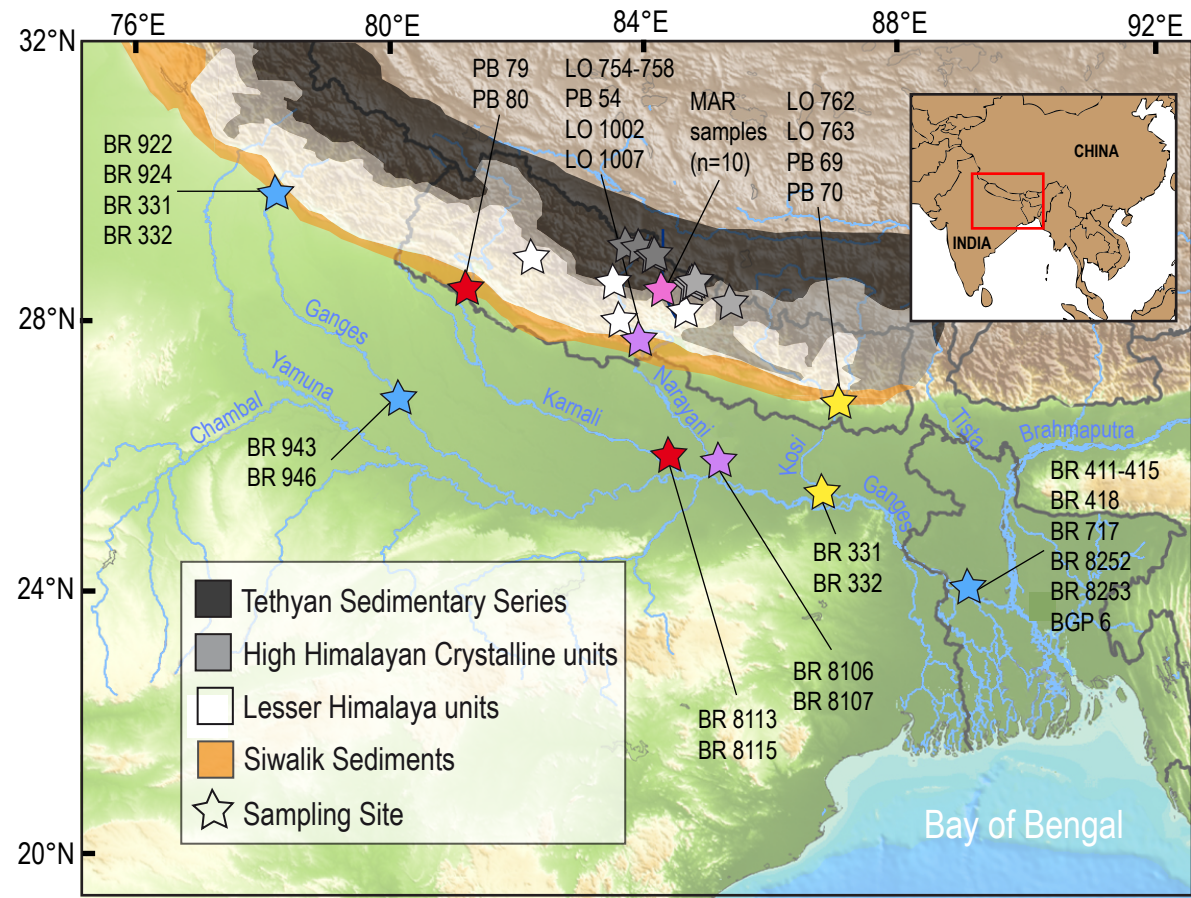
76°E 80°E 84°E 88°E 92°E

32°N 28°N 24°N 20°N

PB 79
PB 80

LO 754-758
PB 54
LO 1002
LO 1007

MAR samples (n=10)

LO 762
LO 763
PB 69
PB 70

BR 922
BR 924
BR 331
BR 332

CHINA

INDIA

Ganges

Yamuna

Chambal

Karnali

Narayani

Kosi

Tista

Brahmaputra

Ganges

BR 943
BR 946

BR 331
BR 332

BR 411-415
BR 418
BR 717
BR 8252
BR 8253
BGP 6

BR 8106
BR 8107

BR 8113
BR 8115

Tethyan Sedimentary Series
High Himalayan Crystalline units
Lesser Himalaya units
Siwalik Sediments
Sampling Site

Bay of Bengal